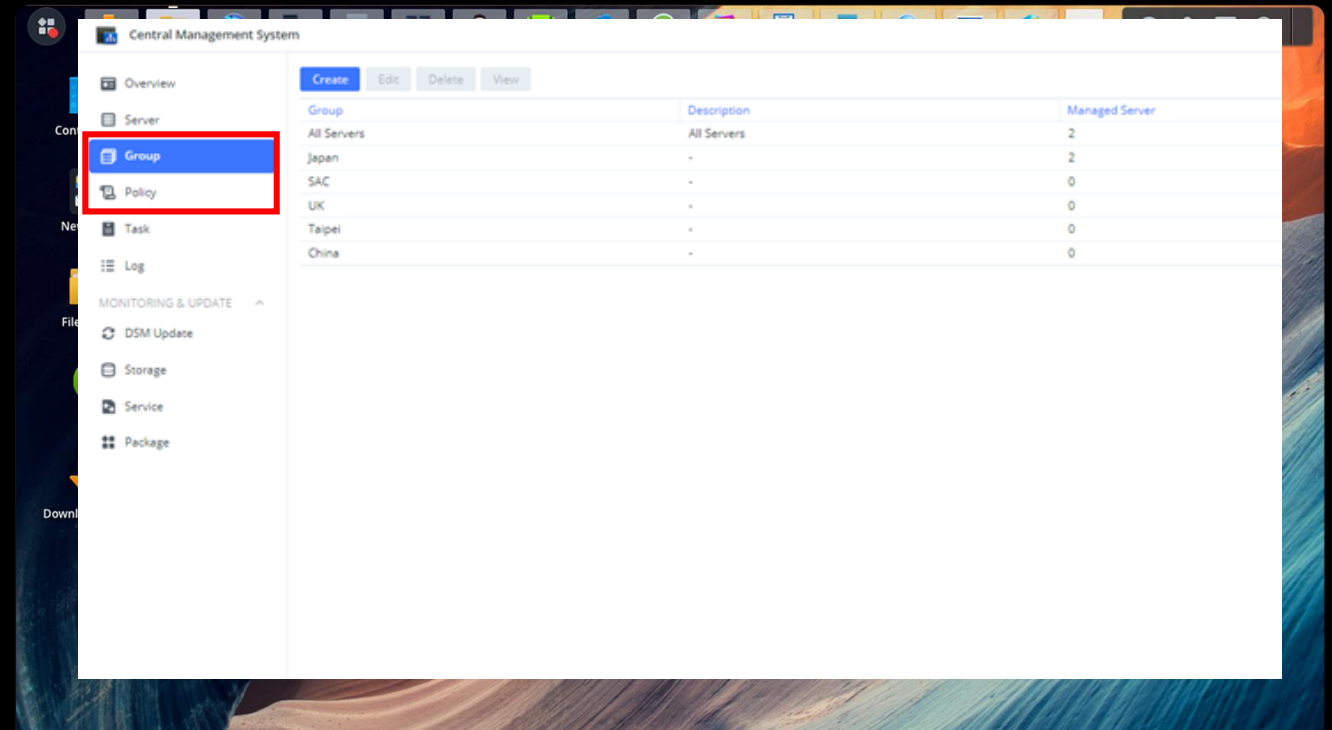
Cont
New
File
Downl

Central Management System

Overview
Server
Group
Policy
Task
Log
MONITORING & UPDATE
DSM Update
Storage
Service
Package

Create Edit Delete View

| Group | Description | Managed Server |
|---|---|---|
| All Servers | All Servers | 2 |
| Japan | - | 2 |
| SAC | - | 0 |
| UK | - | 0 |
| Taipei | - | 0 |
| China | - | 0 |